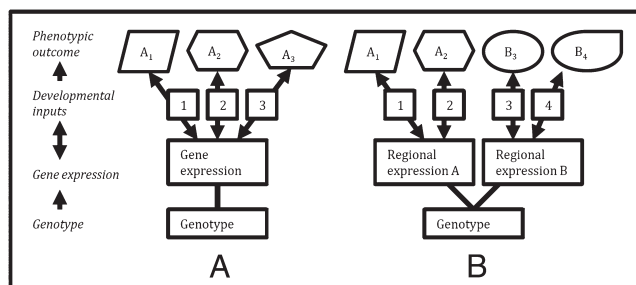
Phenotypic outcome

Developmental inputs

Gene expression

Genotype

$A_1$ $A_2$ $A_3$

1 2 3

Gene expression

Genotype

A

$A_1$ $A_2$ $B_3$ $B_4$

1 2 3 4

Regional expression A

Regional expression B

Genotype

B